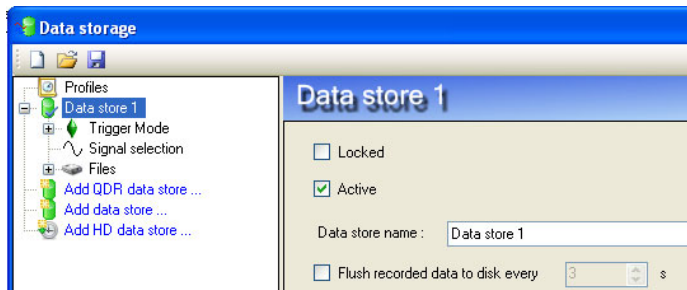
Data storage

Profiles
Data store 1
Trigger Mode
Signal selection
Files
Add QDR data store ...
Add data store ...
Add HD data store ...

Data store 1

Locked

Active

Data store name : Data store 1

Flush recorded data to disk every 3 s